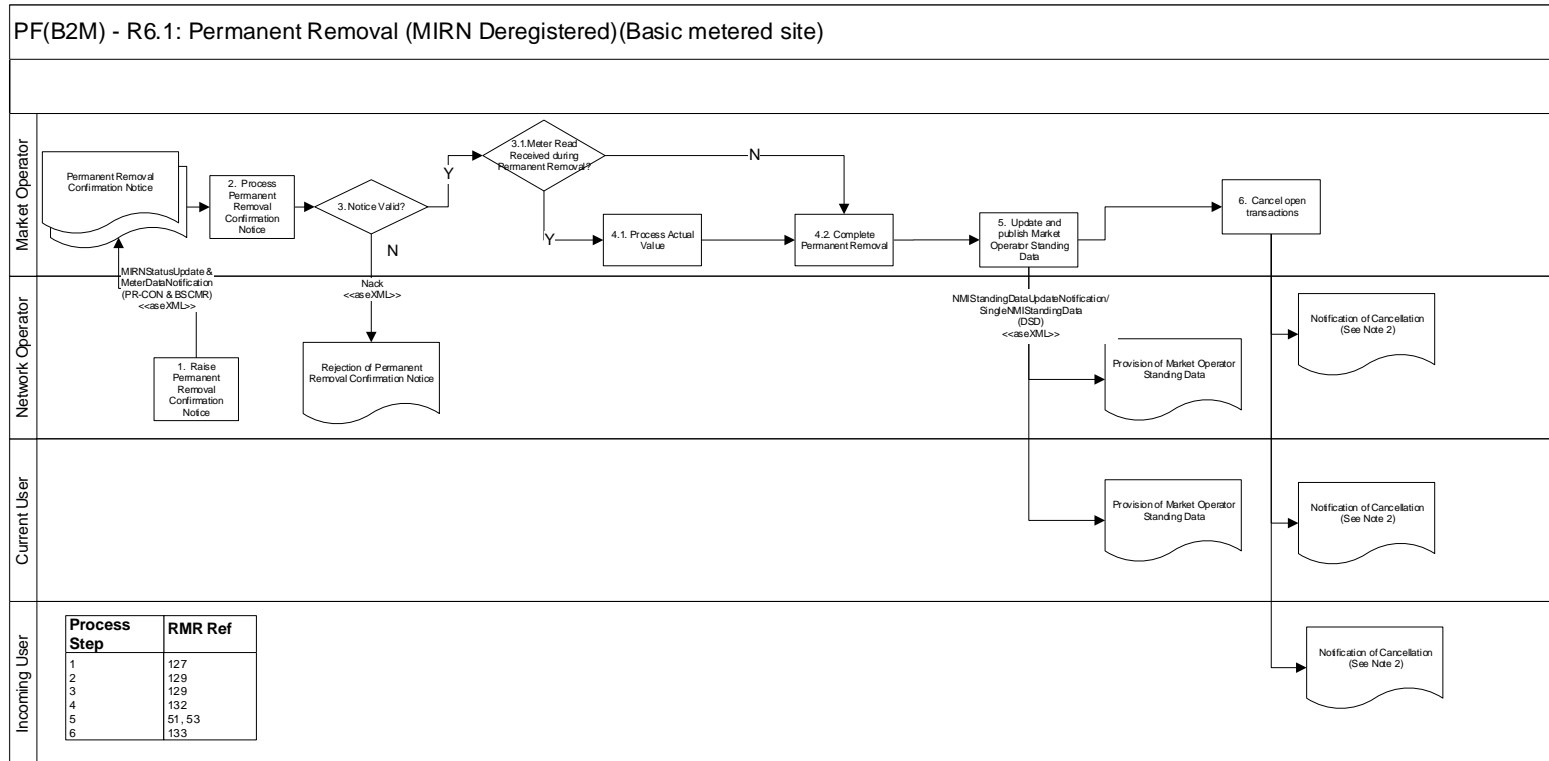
PF(B2M) - R6.1: Permanent Removal (MIRN Deregistered)(Basic metered site)

Market Operator

Permanent Removal Confirmation Notice

2. Process Permanent Removal Confirmation Notice

3. Notice Valid?

Y

3.1.Meter Read Received during Permanent Removal?

N

Y

4.1. Process Actual Value

4.2. Complete Permanent Removal

5. Update and publish Market Operator Standing Data

6. Cancel open transactions

N

MIRNStatusUpdate & MeterDataNotification (PR-CON & BSCMR) <<aseXML>>

Nack <<aseXML>>

NMIStandingDataUpdateNotification/ SingleNMIStandingData (DSD) <<aseXML>>

Network Operator

1. Raise Permanent Removal Confirmation Notice

Rejection of Permanent Removal Confirmation Notice

Provision of Market Operator Standing Data

Notification of Cancellation (See Note 2)

Current User

Provision of Market Operator Standing Data

Notification of Cancellation (See Note 2)

Incoming User

| Process Step | RMR Ref |
|---|---|
| 1 | 127 |
| 2 | 129 |
| 3 | 129 |
| 4 | 132 |
| 5 | 51, 53 |
| 6 | 133 |

Notification of Cancellation (See Note 2)